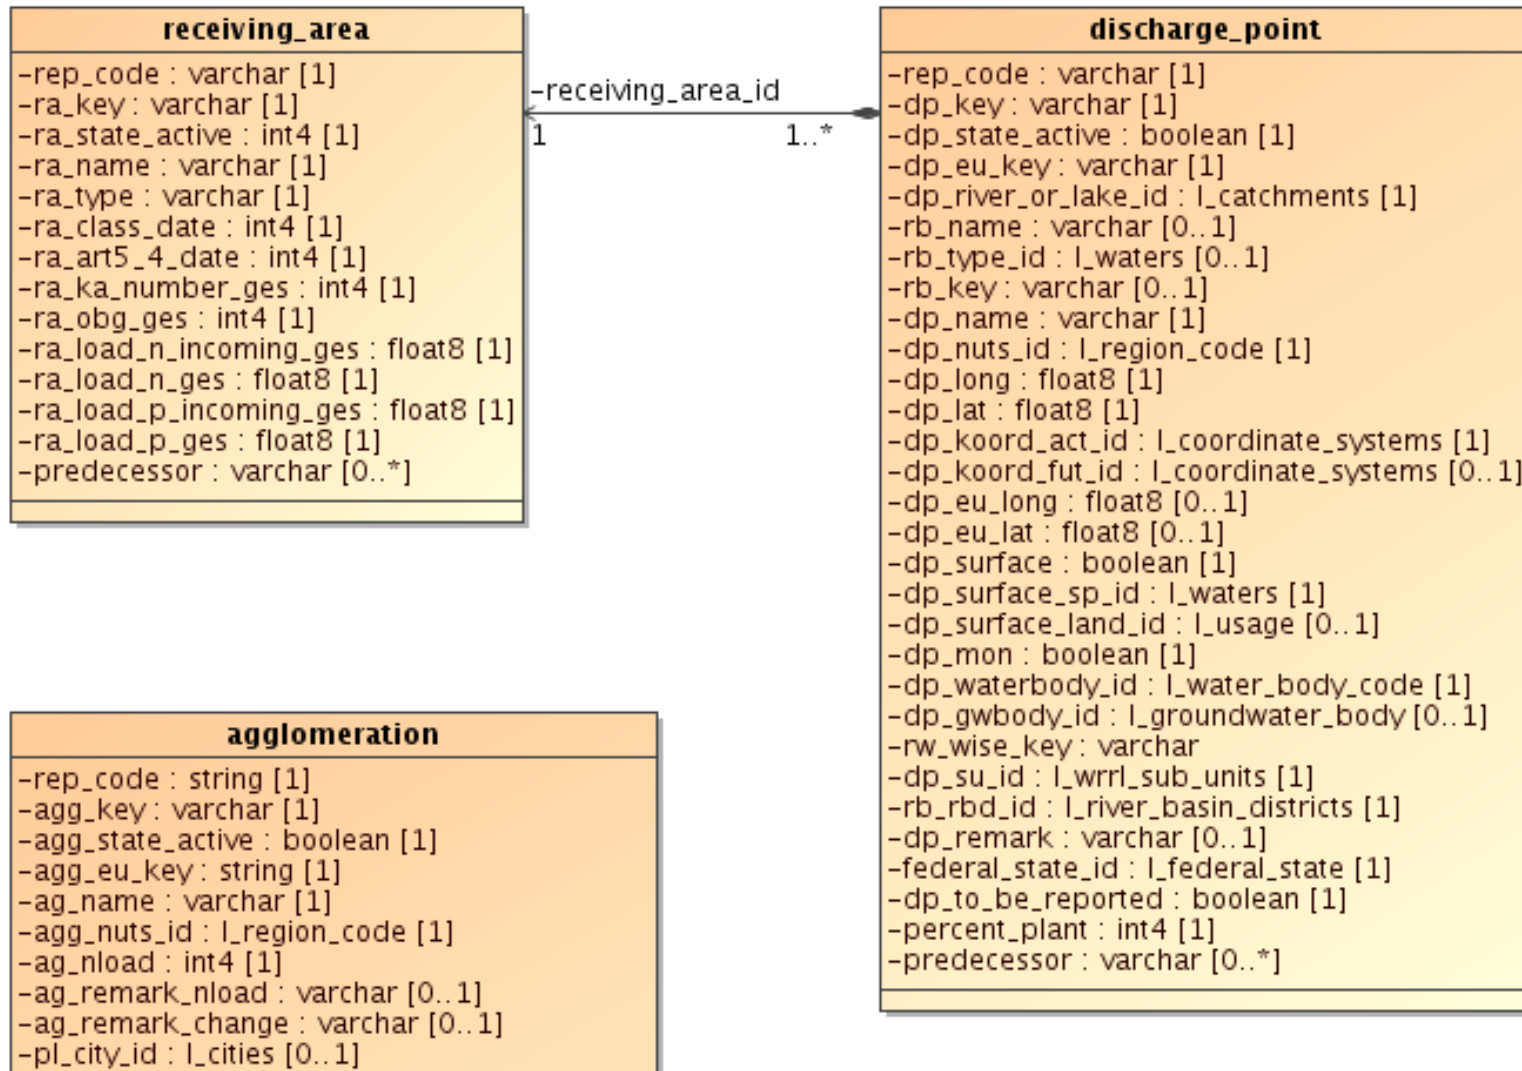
receiving_area

-rep_code : varchar [1]
-ra_key : varchar [1]
-ra_state_active : int4 [1]
-ra_name : varchar [1]
-ra_type : varchar [1]
-ra_class_date : int4 [1]
-ra_art5_4_date : int4 [1]
-ra_ka_number_ges : int4 [1]
-ra_obg_ges : int4 [1]
-ra_load_n_incoming_ges : float8 [1]
-ra_load_n_ges : float8 [1]
-ra_load_p_incoming_ges : float8 [1]
-ra_load_p_ges : float8 [1]
-predecessor : varchar [0..*]

-receiving_area_id
1
1..*

discharge_point

-rep_code : varchar [1]
-dp_key : varchar [1]
-dp_state_active : boolean [1]
-dp_eu_key : varchar [1]
-dp_river_or_lake_id : l_catchments [1]
-rb_name : varchar [0..1]
-rb_type_id : l_waters [0..1]
-rb_key : varchar [0..1]
-dp_name : varchar [1]
-dp_nuts_id : l_region_code [1]
-dp_long : float8 [1]
-dp_lat : float8 [1]
-dp_koord_act_id : l_coordinate_systems [1]
-dp_koord_fut_id : l_coordinate_systems [0..1]
-dp_eu_long : float8 [0..1]
-dp_eu_lat : float8 [0..1]
-dp_surface : boolean [1]
-dp_surface_sp_id : l_waters [1]
-dp_surface_land_id : l_usage [0..1]
-dp_mon : boolean [1]
-dp_waterbody_id : l_water_body_code [1]
-dp_gwbody_id : l_groundwater_body [0..1]
-rw_wise_key : varchar
-dp_su_id : l_wrrl_sub_units [1]
-rb_rbd_id : l_river_basin_districts [1]
-dp_remark : varchar [0..1]
-federal_state_id : l_federal_state [1]
-dp_to_be_reported : boolean [1]
-percent_plant : int4 [1]
-predecessor : varchar [0..*]

agglomeration

-rep_code : string [1]
-agg_key : varchar [1]
-agg_state_active : boolean [1]
-agg_eu_key : string [1]
-ag_name : varchar [1]
-agg_nuts_id : l_region_code [1]
-ag_nload : int4 [1]
-ag_remark_nload : varchar [0..1]
-ag_remark_change : varchar [0..1]
-pl_city_id : l_cities [0..1]